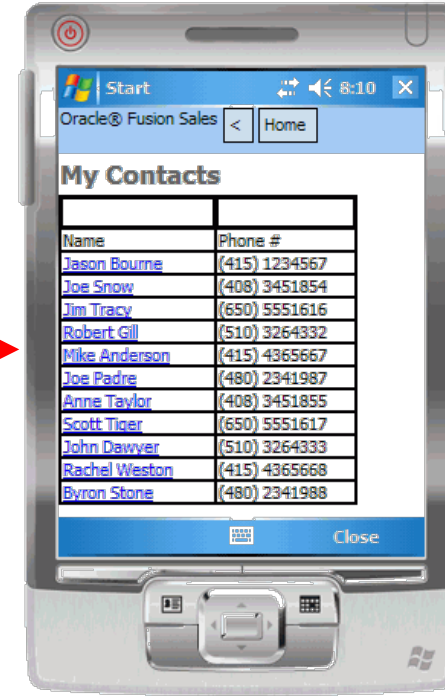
Start 8:10

Oracle® Fusion Sales < Home

My Contacts

| | |
|---|---|
| Name | Phone # |
| Jason Bourne | (415) 1234567 |
| Joe Snow | (408) 3451854 |
| Jim Tracy | (650) 5551616 |
| Robert Gill | (510) 3264332 |
| Mike Anderson | (415) 4365667 |
| Joe Padre | (480) 2341987 |
| Anne Taylor | (408) 3451855 |
| Scott Tiger | (650) 5551617 |
| John Dawyer | (510) 3264333 |
| Rachel Weston | (415) 4365668 |
| Byron Stone | (480) 2341988 |

Close